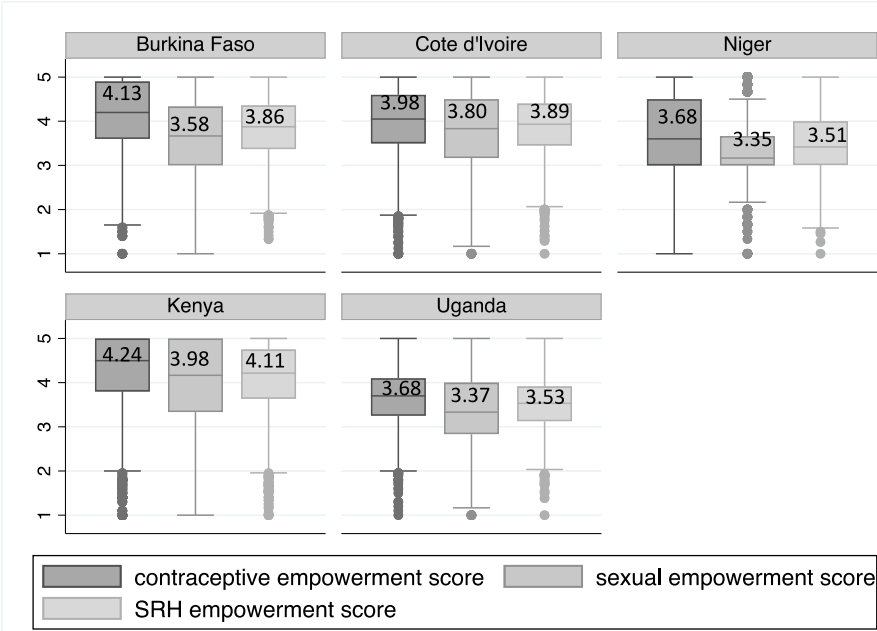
Burkina Faso

5
4
3
2
1

4.13
3.58
3.86

Cote d'Ivoire

3.98
3.80
3.89

Niger

3.68
3.35
3.51

Kenya

5
4
3
2
1

4.24
3.98
4.11

Uganda

3.68
3.37
3.53

contraceptive empowerment score
sexual empowerment score
SRH empowerment score